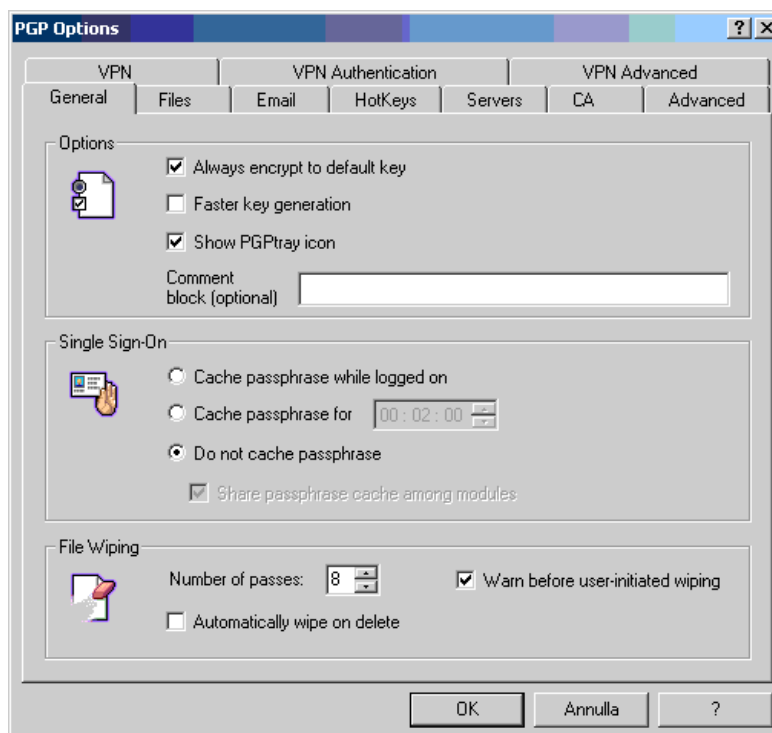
PGP Options

? X

VPN | VPN Authentication | VPN Advanced

General | Files | Email | HotKeys | Servers | CA | Advanced

Options

Always encrypt to default key

Faster key generation

Show PGPtray icon

Comment block (optional)

Single Sign-On

Cache passphrase while logged on

Cache passphrase for 00 : 02 : 00

Do not cache passphrase

Share passphrase cache among modules

File Wiping

Number of passes: 8

Warn before user-initiated wiping

Automatically wipe on delete

OK | Annulla | ?